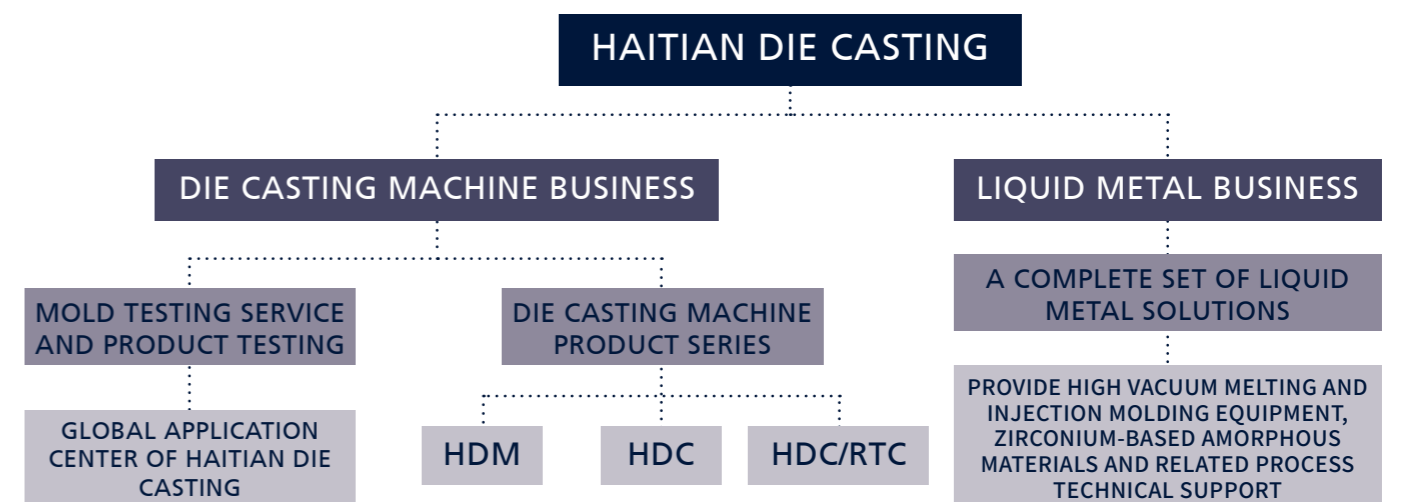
HAITIAN DIE CASTING

DIE CASTING MACHINE BUSINESS

LIQUID METAL BUSINESS

MOLD TESTING SERVICE AND PRODUCT TESTING

DIE CASTING MACHINE PRODUCT SERIES

A COMPLETE SET OF LIQUID METAL SOLUTIONS

GLOBAL APPLICATION CENTER OF HAITIAN DIE CASTING

HDM

HDC

HDC/RTC

PROVIDE HIGH VACUUM MELTING AND INJECTION MOLDING EQUIPMENT, ZIRCONIUM-BASED AMORPHOUS MATERIALS AND RELATED PROCESS TECHNICAL SUPPORT